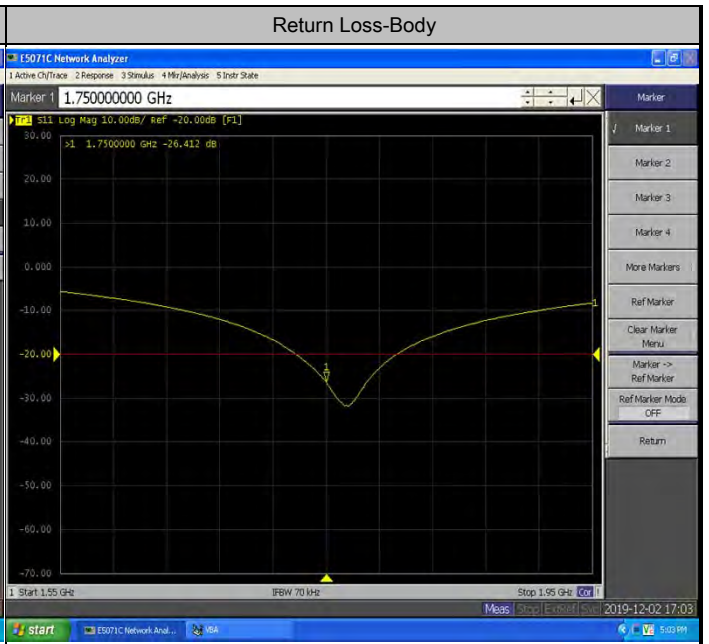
Return Loss-Body

E5071C Network Analyzer

1 Active Ch/Trace 2 Response 3 Stimulus 4 Mkr/Analysis 5 Instr State

Marker 1 1.750000000 GHz

Tr1 S11 Log Mag 10.00dB/ Ref -20.00dB [F1]

>1 1.7500000 GHz -26.412 dB

30.00
20.00
10.00
0.000
-10.00
-20.00
-30.00
-40.00
-50.00
-60.00
-70.00

1 Start 1.55 GHz

IFBW 70 kHz

Stop 1.95 GHz Cor

Meas Stop ExtRef Svc 2019-12-02 17:03

Marker
Marker 1
Marker 2
Marker 3
Marker 4
More Markers
Ref Marker
Clear Marker Menu
Marker -> Ref Marker
Ref Marker Mode
OFF
Return

start

E5071C Network Anal...

VBA

5:03 PM